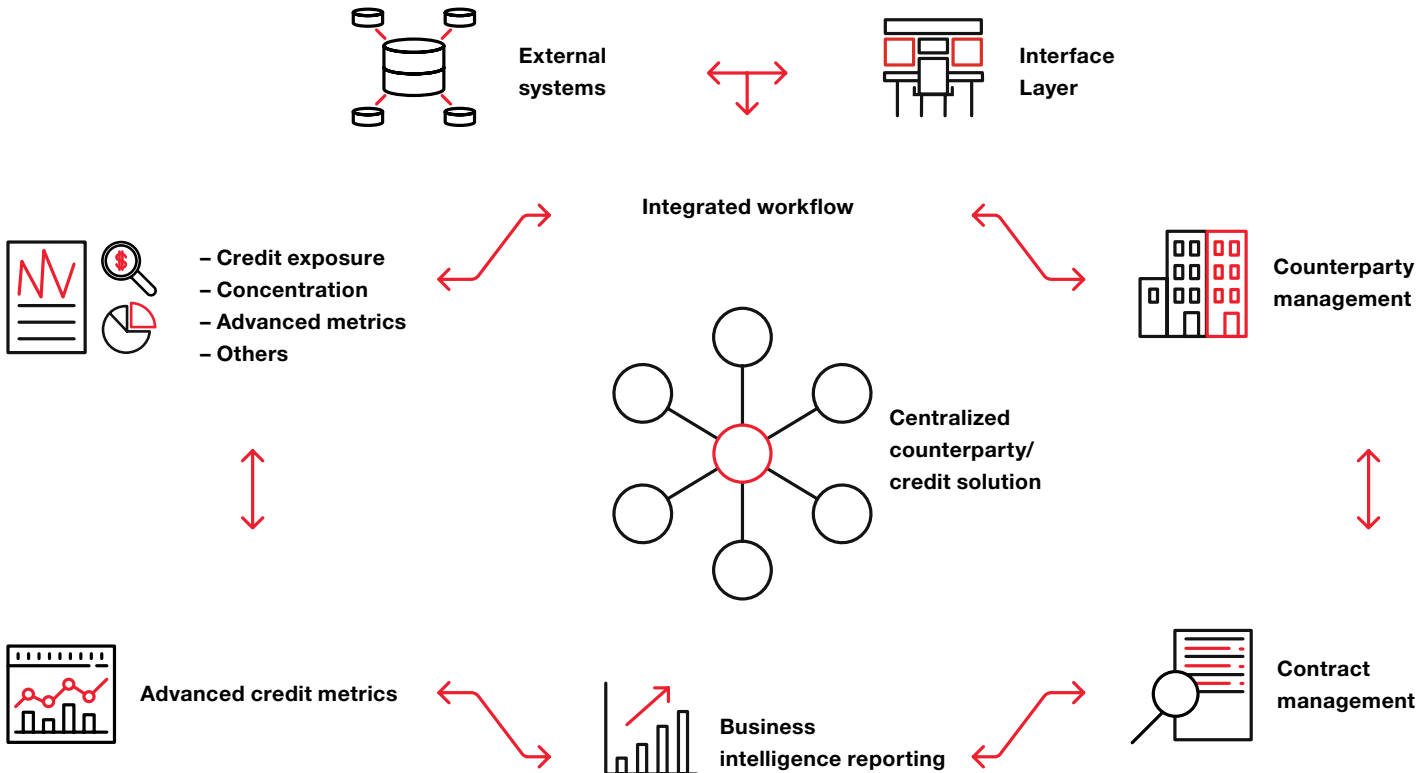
External systems

Interface Layer

Integrated workflow

– Credit exposure
– Concentration
– Advanced metrics
– Others

$

Counterparty management

Centralized counterparty/ credit solution

Advanced credit metrics

Business intelligence reporting

Contract management